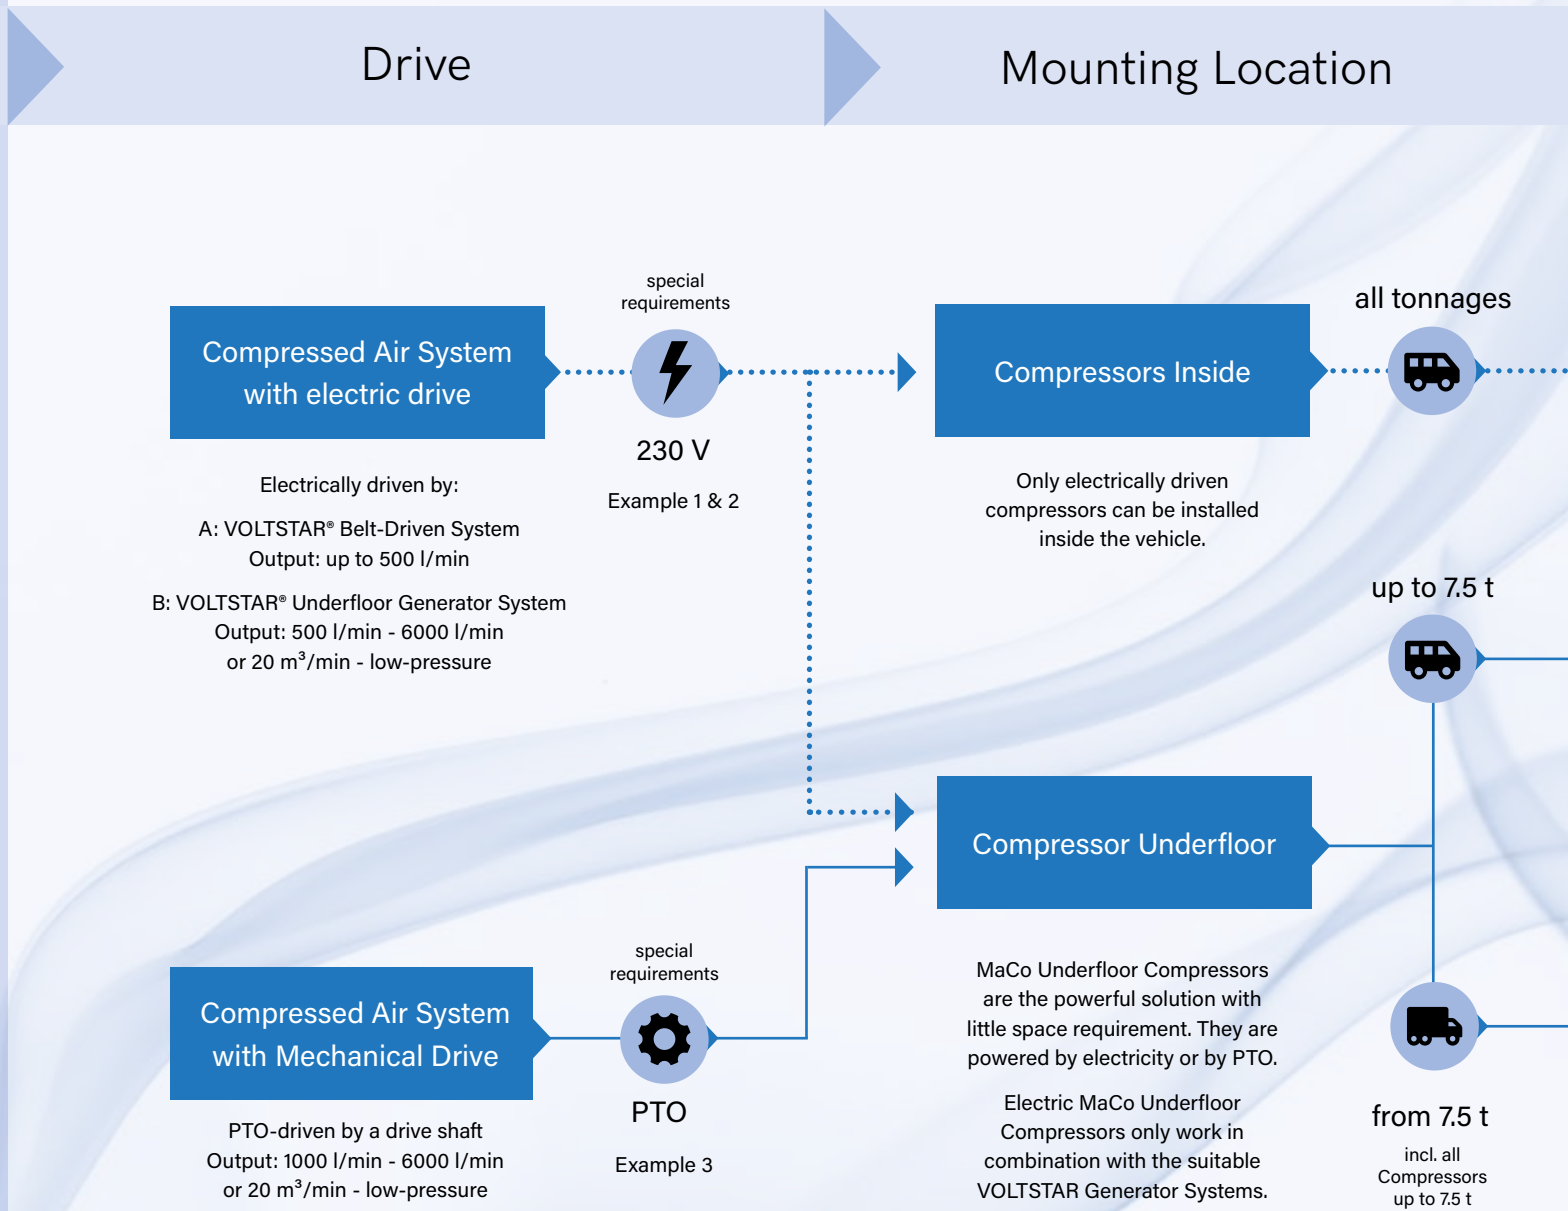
Drive

Mounting Location

Compressed Air System with electric drive

special requirements

230 V

Example 1 & 2

Electrically driven by:

A: VOLTSTAR® Belt-Driven System
Output: up to 500 l/min

B: VOLTSTAR® Underfloor Generator System
Output: 500 l/min - 6000 l/min
or 20 m$^3$/min - low-pressure

Compressors Inside

all tonnages

Only electrically driven compressors can be installed inside the vehicle.

up to 7.5 t

Compressor Underfloor

MaCo Underfloor Compressors are the powerful solution with little space requirement. They are powered by electricity or by PTO.

Electric MaCo Underfloor Compressors only work in combination with the suitable VOLTSTAR Generator Systems.

Compressed Air System with Mechanical Drive

special requirements

PTO

Example 3

PTO-driven by a drive shaft
Output: 1000 l/min - 6000 l/min
or 20 m$^3$/min - low-pressure

from 7.5 t

incl. all Compressors up to 7.5 t